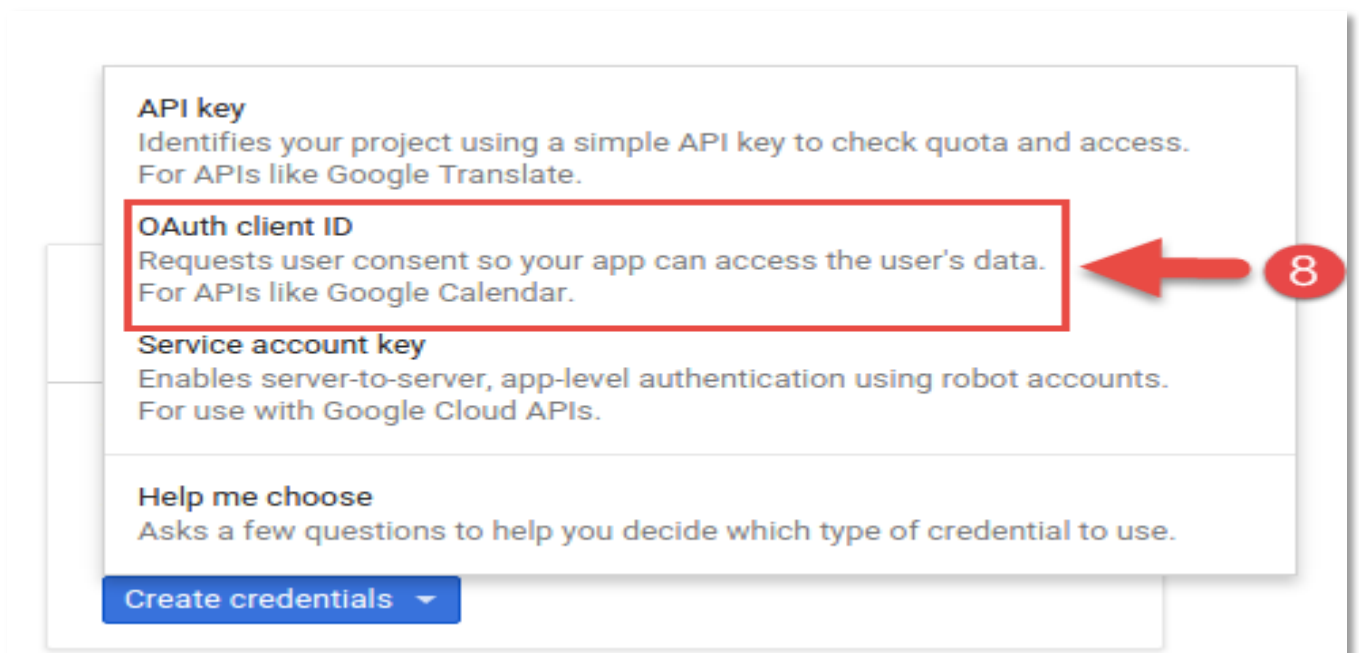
API key
Identifies your project using a simple API key to check quota and access.
For APIs like Google Translate.

OAuth client ID
Requests user consent so your app can access the user's data.
For APIs like Google Calendar.

8

Service account key
Enables server-to-server, app-level authentication using robot accounts.
For use with Google Cloud APIs.

Help me choose
Asks a few questions to help you decide which type of credential to use.

Create credentials